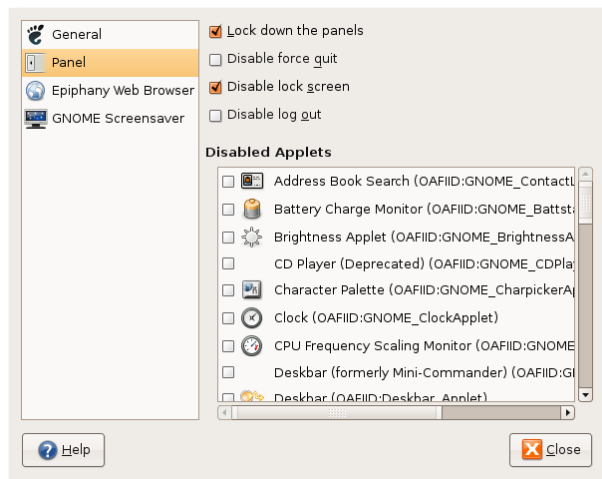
General
Panel
Epiphany Web Browser
GNOME Screensaver

Lock down the panels
Disable force quit
Disable lock screen
Disable log out

Disabled Applets

Address Book Search (OAFIID:GNOME_ContactL
Battery Charge Monitor (OAFIID:GNOME_Battst
Brightness Applet (OAFIID:GNOME_BrightnessA
CD Player (Deprecated) (OAFIID:GNOME_CDPla
Character Palette (OAFIID:GNOME_CharpickerAp
Clock (OAFIID:GNOME_ClockApplet)
CPU Frequency Scaling Monitor (OAFIID:GNOME
Deskbar (formerly Mini-Commander) (OAFIID:G
Deskbar (OAFIID:Deskbar_Applet)

Help
Close